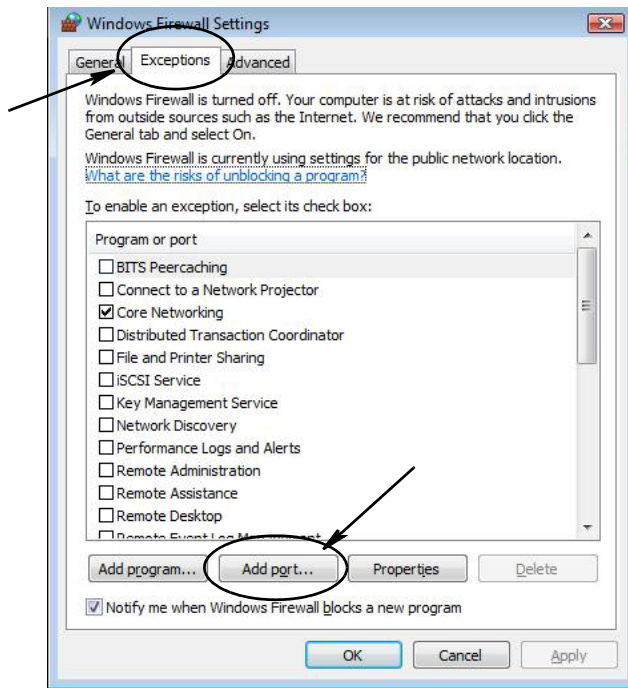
Windows Firewall Settings

General Exceptions Advanced

Windows Firewall is turned off. Your computer is at risk of attacks and intrusions from outside sources such as the Internet. We recommend that you click the General tab and select On.

Windows Firewall is currently using settings for the public network location. What are the risks of unblocking a program?

To enable an exception, select its check box:

Program or port
☐ BITS Peercaching
☐ Connect to a Network Projector
☑ Core Networking
☐ Distributed Transaction Coordinator
☐ File and Printer Sharing
☐ iSCSI Service
☐ Key Management Service
☐ Network Discovery
☐ Performance Logs and Alerts
☐ Remote Administration
☐ Remote Assistance
☐ Remote Desktop
☐ Remote Event Log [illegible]

Add program... Add port... Properties Delete

☑ Notify me when Windows Firewall blocks a new program

OK Cancel Apply